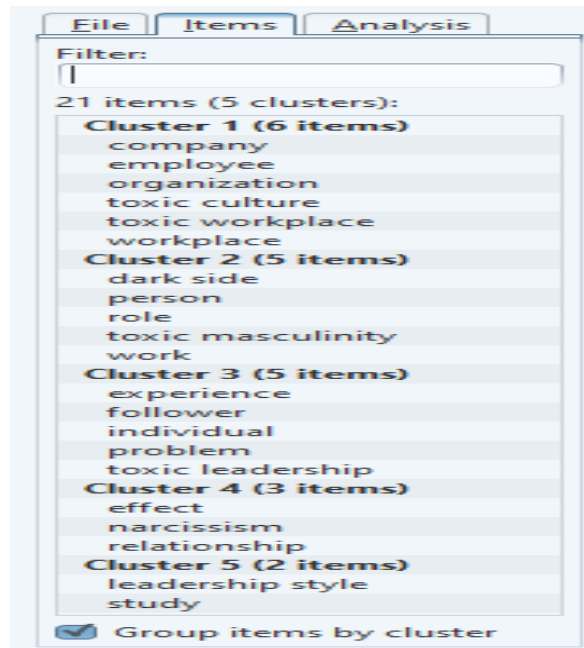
File | Items | Analysis

Filter:

21 items (5 clusters):

Cluster 1 (6 items)
company
employee
organization
toxic culture
toxic workplace
workplace
Cluster 2 (5 items)
dark side
person
role
toxic masculinity
work
Cluster 3 (5 items)
experience
follower
individual
problem
toxic leadership
Cluster 4 (3 items)
effect
narcissism
relationship
Cluster 5 (2 items)
leadership style
study

Group items by cluster